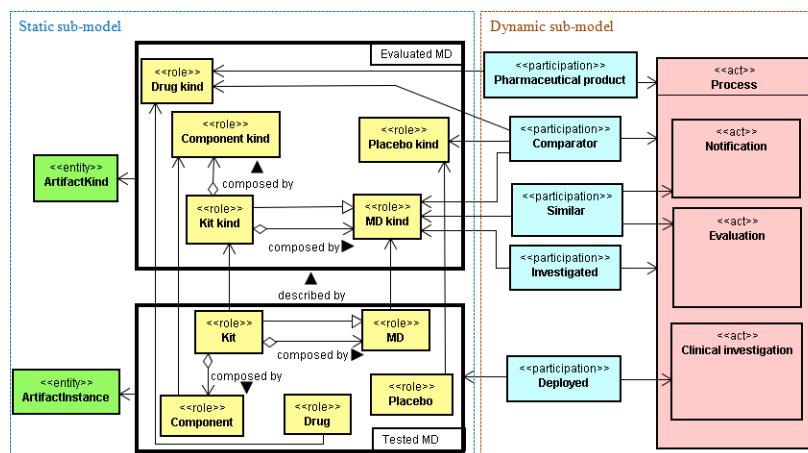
Static sub-model

Dynamic sub-model

Evaluated MD

<<role>>
Drug kind

<<role>>
Component kind

<<role>>
Placebo kind

<<entity>>
ArtifactKind

composed by

<<role>>
Kit kind

<<role>>
MD kind

composed by

described by

<<role>>
Kit

<<role>>
MD

composed by

composed by

<<entity>>
ArtifactInstance

<<role>>
Placebo

<<role>>
Component

<<role>>
Drug

Tested MD

<<participation>>
Pharmaceutical product

<<participation>>
Comparator

<<participation>>
Similar

<<participation>>
Investigated

<<participation>>
Deployed

<<act>>
Process

<<act>>
Notification

<<act>>
Evaluation

<<act>>
Clinical investigation